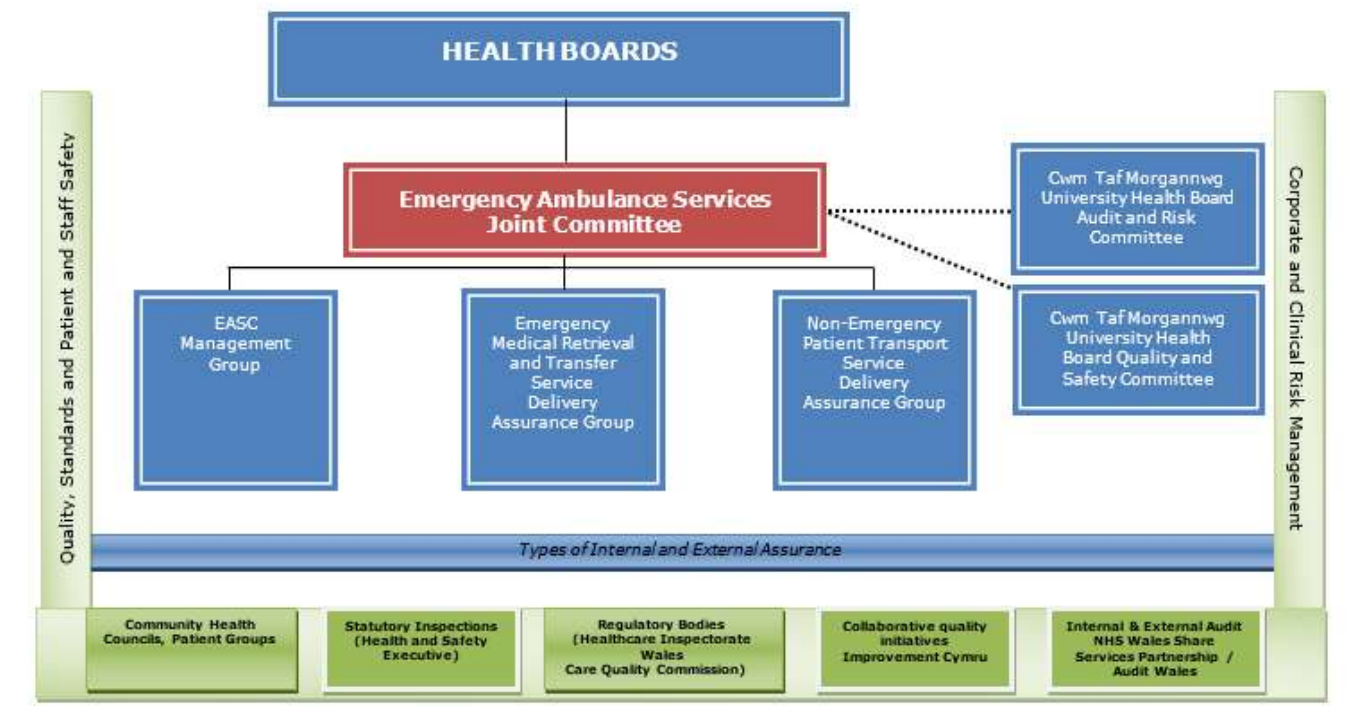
HEALTH BOARDS

Quality, Standards and Patient and Staff Safety

Emergency Ambulance Services Joint Committee

Cwm Taf Morgannwg University Health Board Audit and Risk Committee

Cwm Taf Morgannwg University Health Board Quality and Safety Committee

Corporate and Clinical Risk Management

EASC Management Group

Emergency Medical Retrieval and Transfer Service Delivery Assurance Group

Non-Emergency Patient Transport Service Delivery Assurance Group

Types of Internal and External Assurance

Community Health Councils, Patient Groups

Statutory Inspections (Health and Safety Executive)

Regulatory Bodies (Healthcare Inspectorate Wales Care Quality Commission)

Collaborative quality initiatives Improvement Cymru

Internal & External Audit NHS Wales Share Services Partnership / Audit Wales